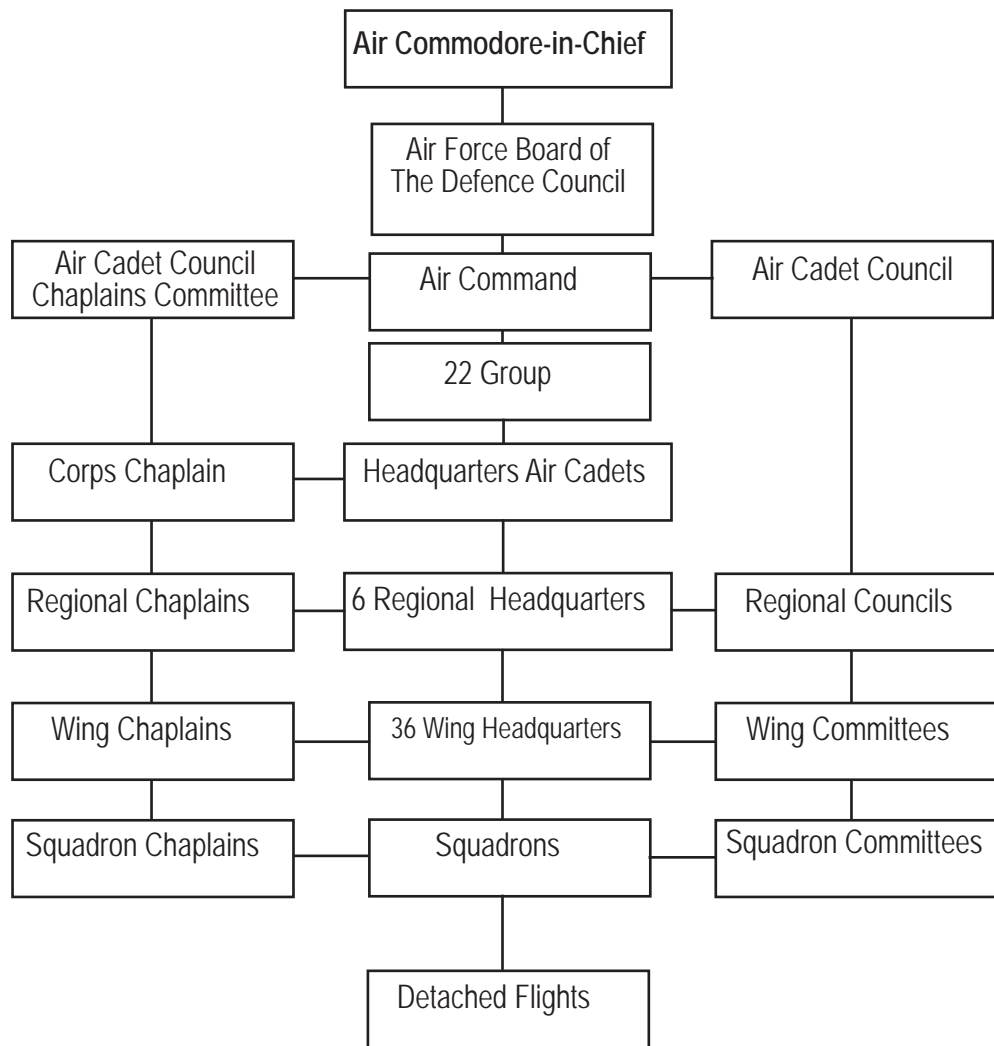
Air Commodore-in-Chief

Air Force Board of The Defence Council

Air Cadet Council Chaplains Committee

Air Command

Air Cadet Council

22 Group

Corps Chaplain

Headquarters Air Cadets

Regional Chaplains

6 Regional Headquarters

Regional Councils

Wing Chaplains

36 Wing Headquarters

Wing Committees

Squadron Chaplains

Squadrons

Squadron Committees

Detached Flights